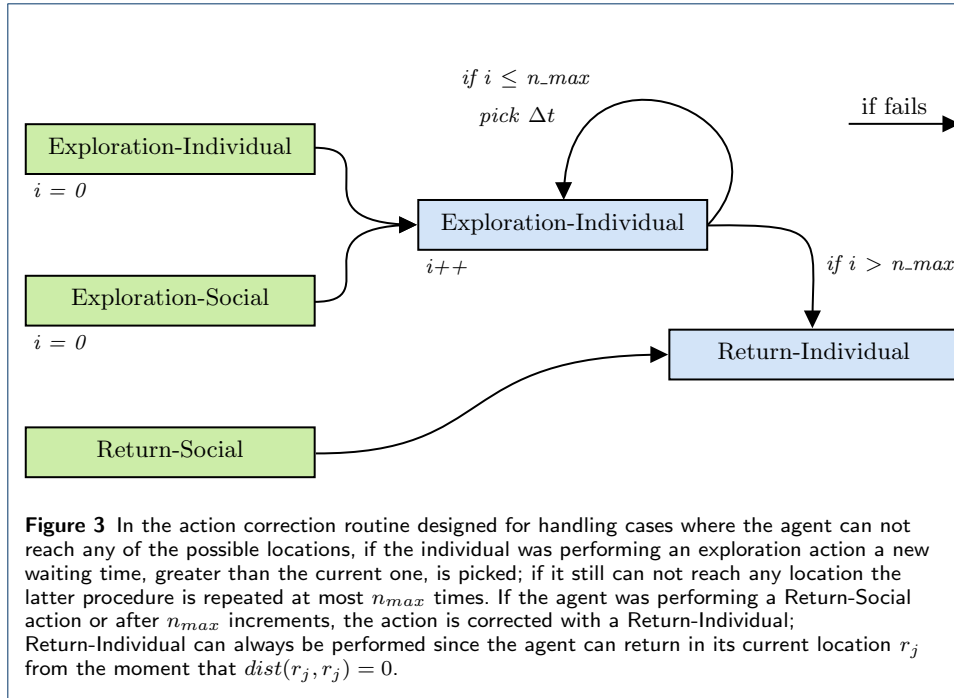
if $i \leq n\_max$

pick $\Delta t$

if fails

Exploration-Individual

$i = 0$

Exploration-Individual

$i{+}{+}$

if $i > n\_max$

Exploration-Social

$i = 0$

Return-Individual

Return-Social

**Figure 3** In the action correction routine designed for handling cases where the agent can not reach any of the possible locations, if the individual was performing an exploration action a new waiting time, greater than the current one, is picked; if it still can not reach any location the latter procedure is repeated at most $n_{max}$ times. If the agent was performing a Return-Social action or after $n_{max}$ increments, the action is corrected with a Return-Individual; Return-Individual can always be performed since the agent can return in its current location $r_j$ from the moment that $dist(r_j, r_j) = 0$.